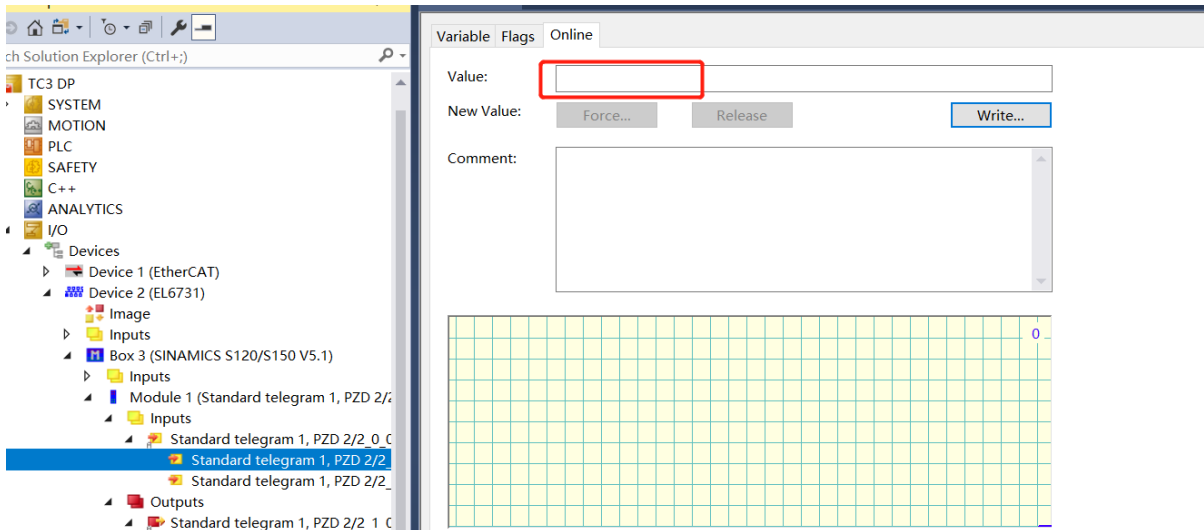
ch Solution Explorer (Ctrl+;)

TC3 DP
SYSTEM
MOTION
PLC
SAFETY
C++
ANALYTICS
I/O
Devices
Device 1 (EtherCAT)
Device 2 (EL6731)
Image
Inputs
Box 3 (SINAMICS S120/S150 V5.1)
Inputs
Module 1 (Standard telegram 1, PZD 2/2
Inputs
Standard telegram 1, PZD 2/2_0_0
Standard telegram 1, PZD 2/2_
Standard telegram 1, PZD 2/2_
Outputs
Standard telegram 1, PZD 2/2_1_0

Variable | Flags | Online

Value:
New Value: Force... Release Write...
Comment:

0